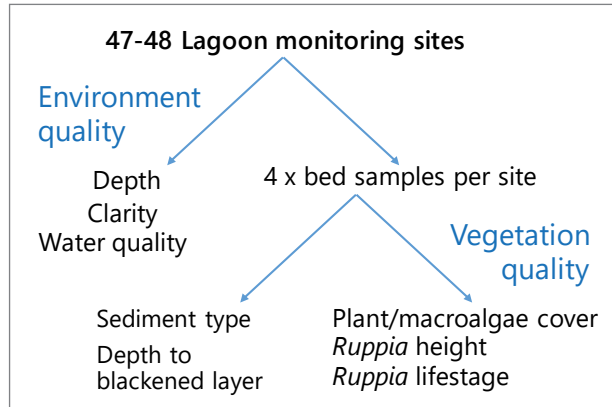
47-48 Lagoon monitoring sites

Environment quality

Depth
Clarity
Water quality

4 x bed samples per site

Vegetation quality

Sediment type
Depth to blackened layer

Plant/macroalgae cover
*Ruppia* height
*Ruppia* lifestage